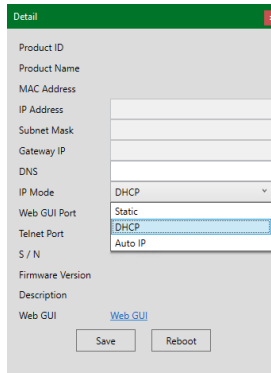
Detail

Product ID
Product Name
MAC Address
IP Address
Subnet Mask
Gateway IP
DNS
IP Mode DHCP
Static
DHCP
Auto IP
Web GUI Port
Telnet Port
S / N
Firmware Version
Description
Web GUI Web GUI

Save Reboot